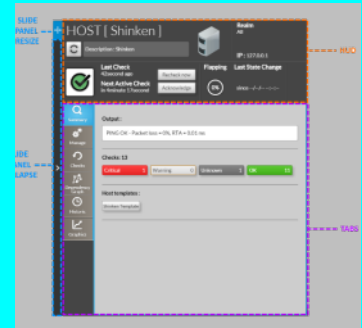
SLIDE PANEL RESIZE

HOST [ Shinken ]

Description: Shinken

Realm

IP : 127.0.0.1

BUG

Last Check
42second ago

Refresh now

Flapping

Last State Change

Next Active Check
In 4minutes 17second

Acknowledge

0%

since : -/-/-

IDE
NEL
LAPSE

Summary

Manage

Checks

Dependency Graph

History

Graphics

Output :

PING OK - Packet loss = 0%, RTA = 0.01 ms

Checks: 13

Critical 0

Warning 0

Unknown 1

OK 12

Host templates :

Generic Template

TABS